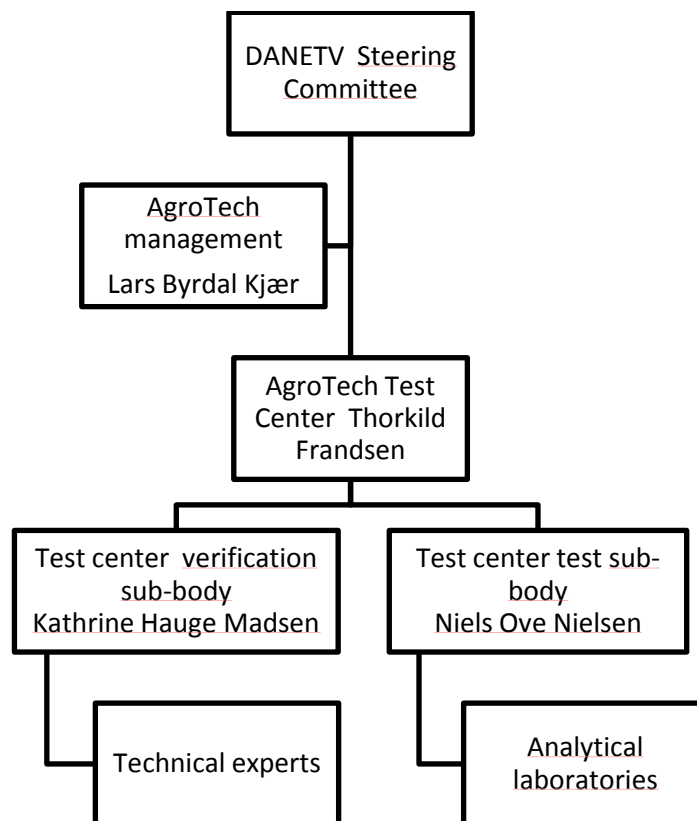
DANETV Steering Committee

AgroTech management
Lars Byrdal Kjær

AgroTech Test Center Thorkild Frandsen

Test center verification sub-body
Kathrine Hauge Madsen

Test center test sub-body
Niels Ove Nielsen

Technical experts

Analytical laboratories